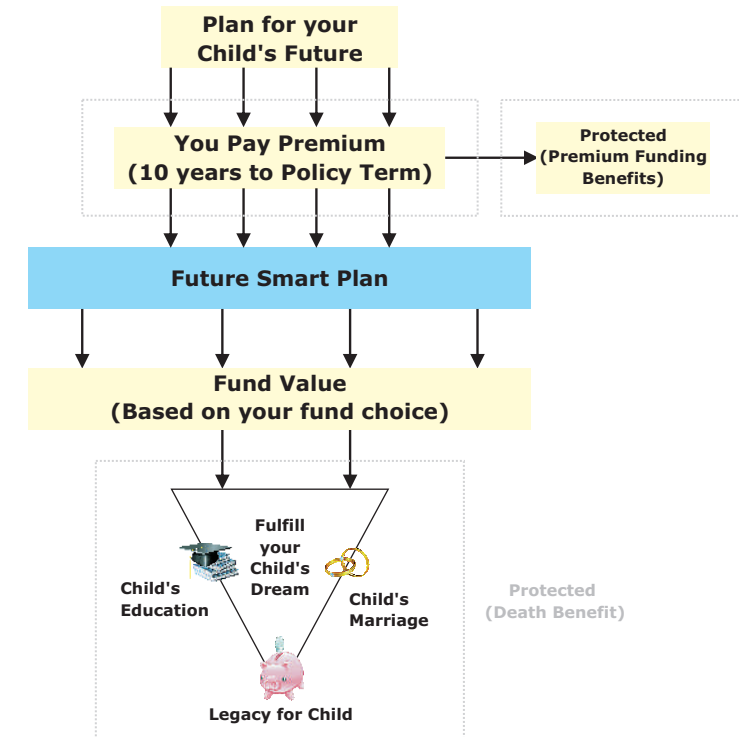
Plan for your Child's Future

You Pay Premium
(10 years to Policy Term)

Protected
(Premium Funding Benefits)

Future Smart Plan

Fund Value
(Based on your fund choice)

Fulfill your Child's Dream

Child's Education

Child's Marriage

Protected
(Death Benefit)

Legacy for Child